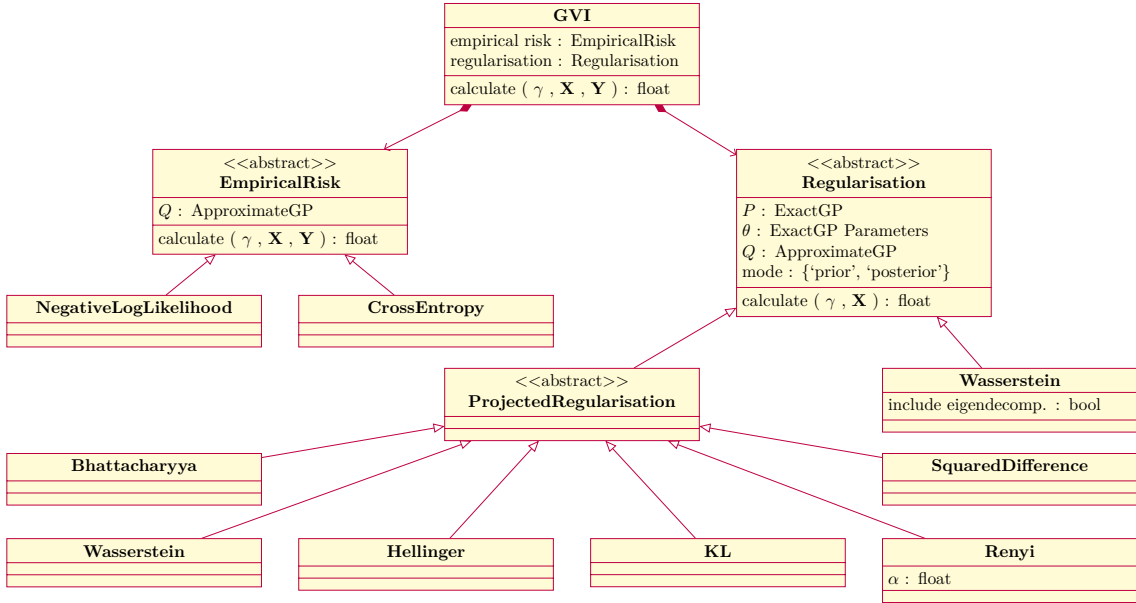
**GVI**
empirical risk : EmpiricalRisk
regularisation : Regularisation
calculate ( $\gamma$ , $\mathbf{X}$ , $\mathbf{Y}$ ) : float

<<abstract>>
**EmpiricalRisk**
$Q$ : ApproximateGP
calculate ( $\gamma$ , $\mathbf{X}$ , $\mathbf{Y}$ ) : float

<<abstract>>
**Regularisation**
$P$ : ExactGP
$\theta$ : ExactGP Parameters
$Q$ : ApproximateGP
mode : {'prior', 'posterior'}
calculate ( $\gamma$ , $\mathbf{X}$ ) : float

**NegativeLogLikelihood**

**CrossEntropy**

<<abstract>>
**ProjectedRegularisation**

**Wasserstein**
include eigendecomp. : bool

**Bhattacharyya**

**SquaredDifference**

**Wasserstein**

**Hellinger**

**KL**

**Renyi**
$\alpha$ : float